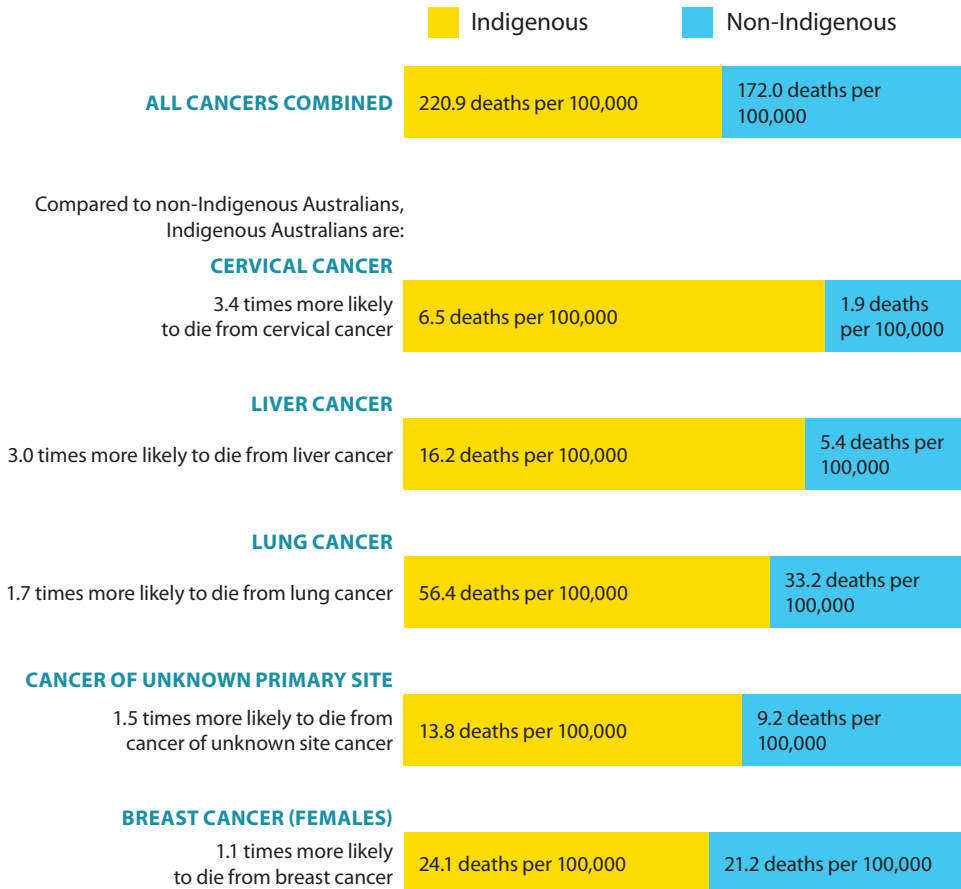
Indigenous Non-Indigenous

ALL CANCERS COMBINED
220.9 deaths per 100,000
172.0 deaths per 100,000

Compared to non-Indigenous Australians, Indigenous Australians are:

CERVICAL CANCER
3.4 times more likely to die from cervical cancer
6.5 deaths per 100,000
1.9 deaths per 100,000

LIVER CANCER
3.0 times more likely to die from liver cancer
16.2 deaths per 100,000
5.4 deaths per 100,000

LUNG CANCER
1.7 times more likely to die from lung cancer
56.4 deaths per 100,000
33.2 deaths per 100,000

CANCER OF UNKNOWN PRIMARY SITE
1.5 times more likely to die from cancer of unknown site cancer
13.8 deaths per 100,000
9.2 deaths per 100,000

BREAST CANCER (FEMALES)
1.1 times more likely to die from breast cancer
24.1 deaths per 100,000
21.2 deaths per 100,000